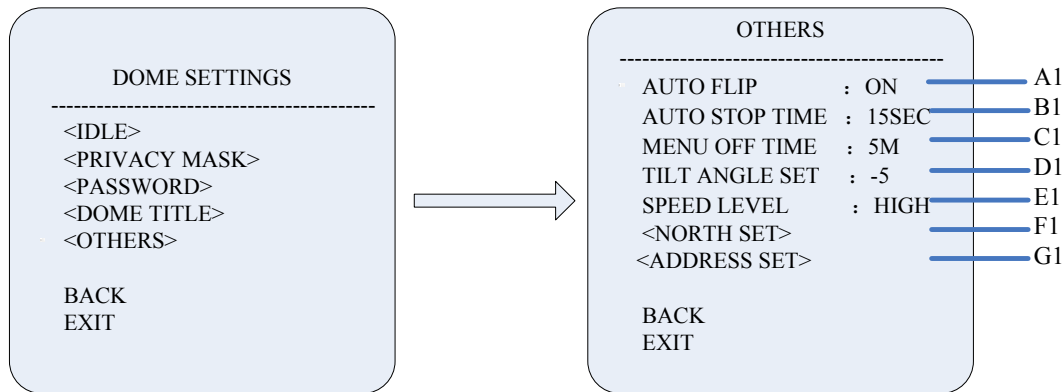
DOME SETTINGS

---------------------------------------------

<IDLE>
<PRIVACY MASK>
<PASSWORD>
<DOME TITLE>
<OTHERS>

BACK
EXIT

OTHERS

---------------------------------------------

AUTO FLIP : ON
AUTO STOP TIME : 15SEC
MENU OFF TIME : 5M
TILT ANGLE SET : -5
SPEED LEVEL : HIGH
<NORTH SET>
<ADDRESS SET>

BACK
EXIT

A1
B1
C1
D1
E1
F1
G1